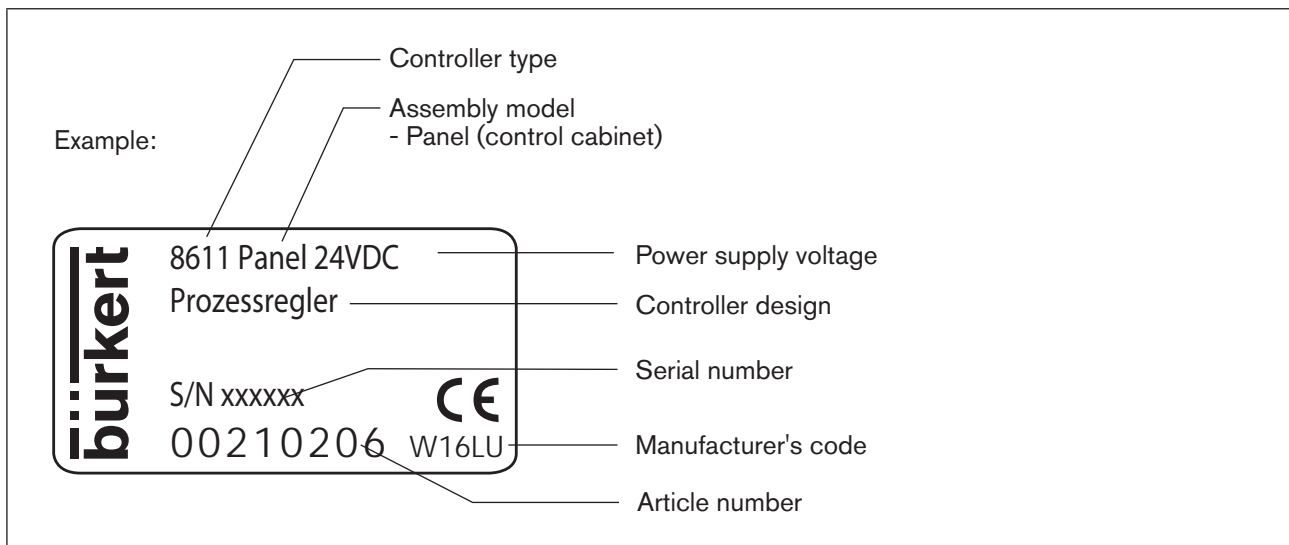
Controller type

Assembly model
- Panel (control cabinet)

Example:

bürkert

8611 Panel 24VDC

Power supply voltage

Prozessregler

Controller design

Serial number

S/N xxxxxx

CE

00210206

W16LU

Manufacturer's code

Article number